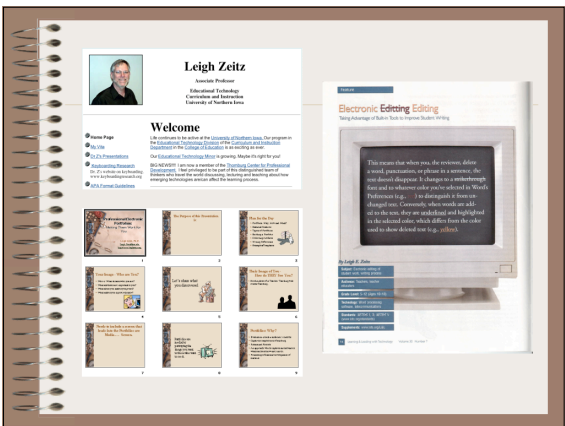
Leigh Zeitz

Associate Professor

Educational Technology
Curriculum and Instruction
University of Northern Iowa

Home Page

My Vita

Dr Z's Presentations

Keyboarding Research
Dr. Z's website on keyboarding
www.keyboardingresearch.org

APA Format Guidelines

Welcome

Life continues to be active at the University of Northern Iowa. Our program in the Educational Technology Division of the Curriculum and Instruction Department in the College of Education is as exciting as ever.

Our Educational Technology Minor is growing. Maybe it's right for you!

BIG NEWS!!! I am now a member of the Thornburg Center for Professional Development. I feel privileged to be part of this distinguished team of thinkers who travel the world discussing, lecturing and teaching about how emerging technologies are/can affect the learning process.

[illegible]

The Purpose of the Presentation is:

Plan for the Day

Your Image: Who are You?

Let's share what you discovered.

Study Image of You: How do ISHT You Text?

Decide to include a section that looks how the Portfolio can Make...... Sections.

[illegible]

Portfolios: Why?

1 2 3 4 5 6 7 8 9

Electronic Editting Editing

Taking Advantage of Built-in Tools to Improve Student Writing

This means that when you, the reviewer, delete a word, punctuation, or phrase in a sentence, the text doesn't disappear. It changes to a strikethrough font and to whatever color you've selected in Word's Preferences (e.g., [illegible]) to distinguish it from unchanged text. Conversely, when words are added to the text, they are underlined and highlighted in the selected color, which differs from the color used to show deleted text (e.g., yellow).

By Leigh E. Zeitz

Subject

Audience

Grade Level

Technology

Standards

Supplements

Learning & Leading with Technology